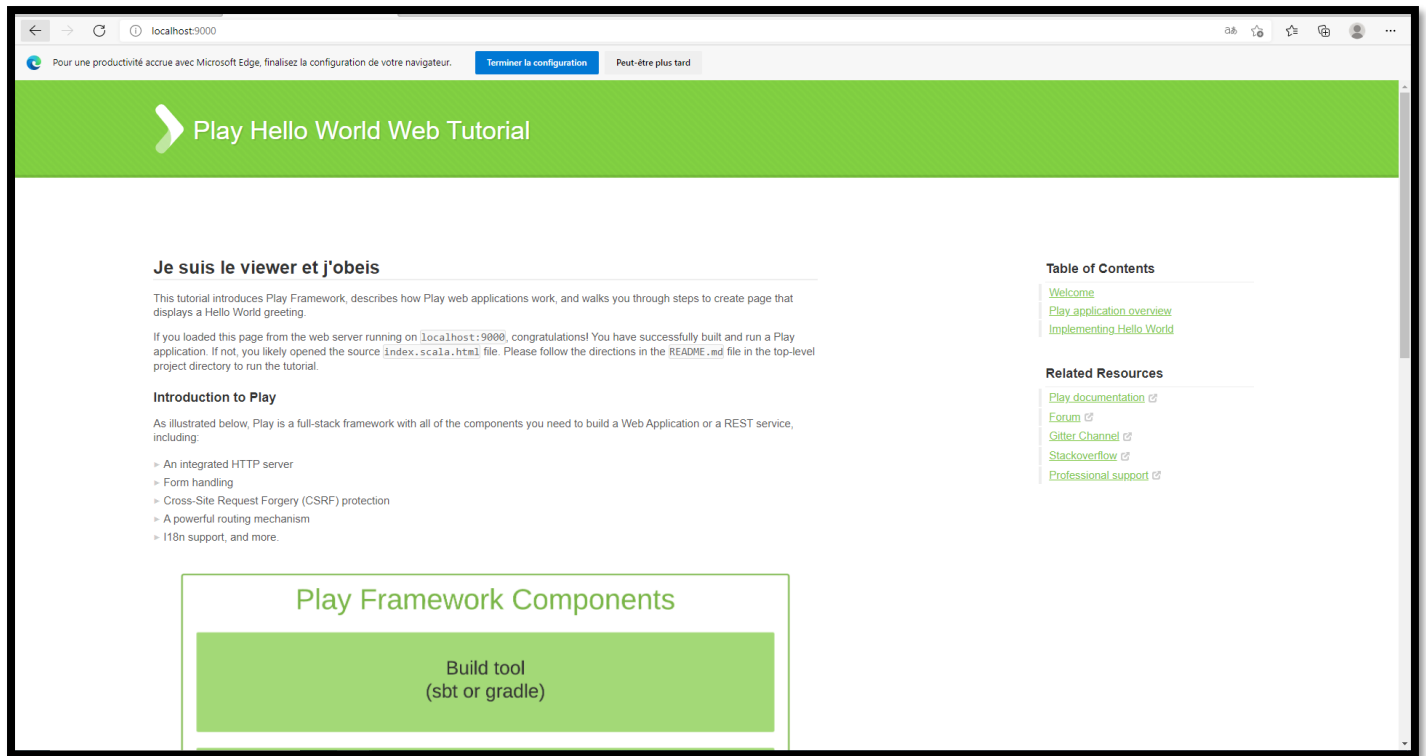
localhost:9000

Pour une productivité accrue avec Microsoft Edge, finalisez la configuration de votre navigateur.

Terminer la configuration

Peut-être plus tard

Play Hello World Web Tutorial

Je suis le viewer et j'obeis

This tutorial introduces Play Framework, describes how Play web applications work, and walks you through steps to create page that displays a Hello World greeting.

If you loaded this page from the web server running on localhost:9000, congratulations! You have successfully built and run a Play application. If not, you likely opened the source index.scala.html file. Please follow the directions in the README.md file in the top-level project directory to run the tutorial.

Introduction to Play

As illustrated below, Play is a full-stack framework with all of the components you need to build a Web Application or a REST service, including:

An integrated HTTP server
Form handling
Cross-Site Request Forgery (CSRF) protection
A powerful routing mechanism
I18n support, and more.

Play Framework Components

Build tool
(sbt or gradle)

Table of Contents

Welcome
Play application overview
Implementing Hello World

Related Resources

Play documentation
Forum
Gitter Channel
Stackoverflow
Professional support